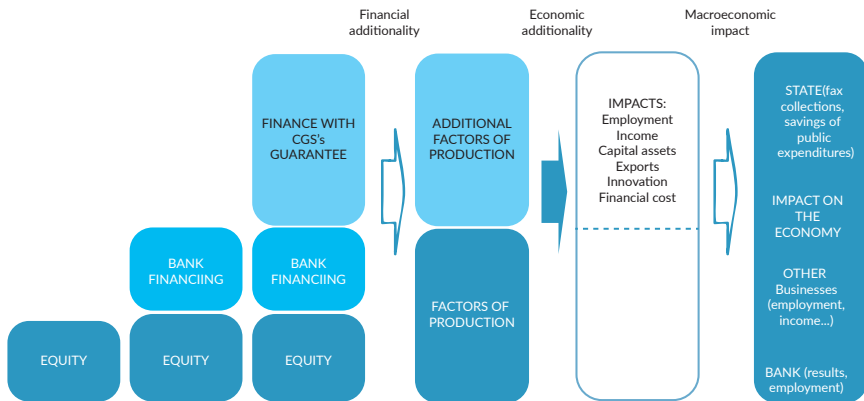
Financial additionality

Economic additionality

Macroeconomic impact

FINANCE WITH CGS's GUARANTEE

BANK FINANCIING

BANK FINANCIING

EQUITY

EQUITY

EQUITY

ADDITIONAL FACTORS OF PRODUCTION

FACTORS OF PRODUCTION

IMPACTS:
Employment
Income
Capital assets
Exports
Innovation
Financial cost

STATE(fax collections, savings of public expenditures)

IMPACT ON THE ECONOMY

OTHER Businesses (employment, income...)

BANK (results, employment)